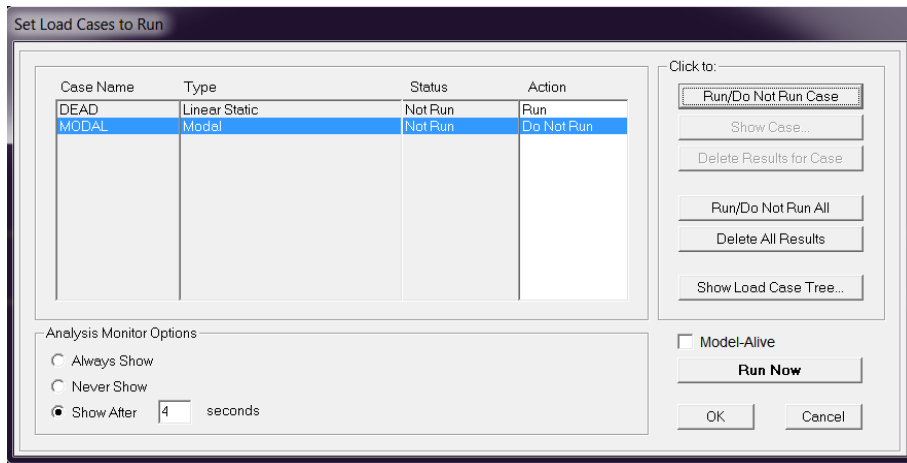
Set Load Cases to Run

| Case Name | Type | Status | Action |
|---|---|---|---|
| DEAD | Linear Static | Not Run | Run |
| MODAL | Modal | Not Run | Do Not Run |

Click to:

Run/Do Not Run Case

Show Case...

Delete Results for Case

Run/Do Not Run All

Delete All Results

Show Load Case Tree...

Analysis Monitor Options

Always Show

Never Show

Show After 4 seconds

Model-Alive

Run Now

OK

Cancel